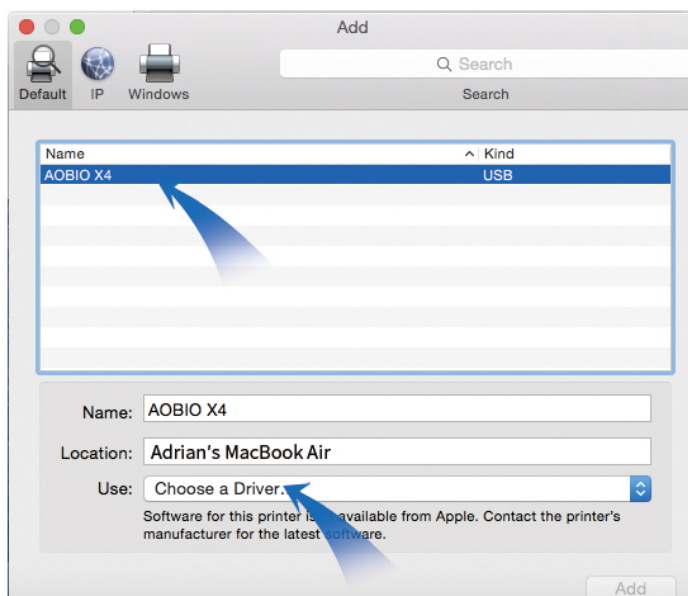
Add

Default IP Windows

Search

Search

| Name | Kind |
|---|---|
| AOBIO X4 | USB |

Name: AOBIO X4

Location: Adrian's MacBook Air

Use: Choose a Driver...

Software for this printer is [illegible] available from Apple. Contact the printer's manufacturer for the latest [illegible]ware.

Add